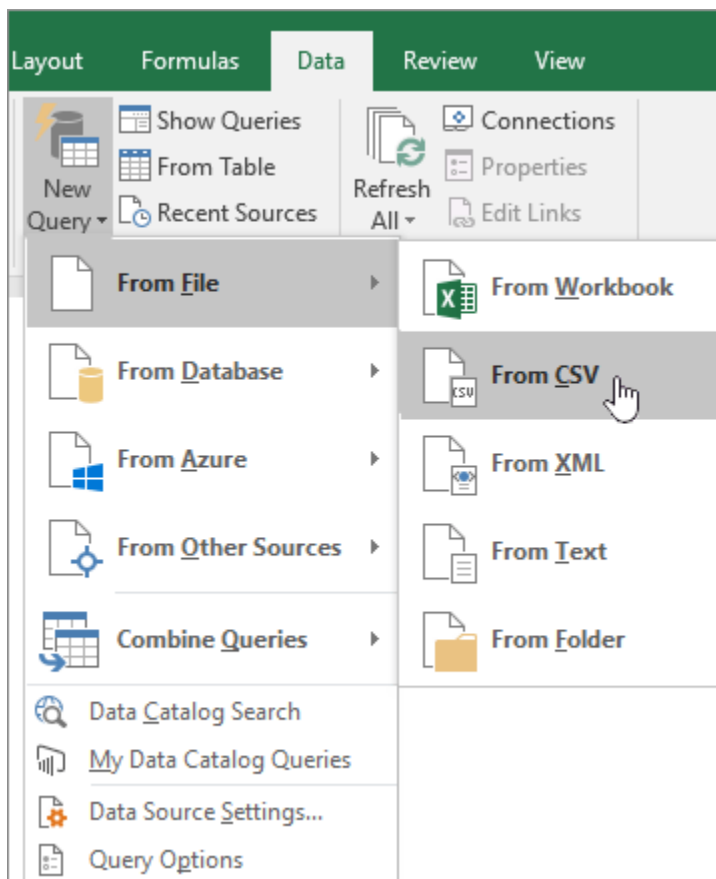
Layout Formulas Data Review View

New Query
Show Queries
From Table
Recent Sources
Refresh All
Connections
Properties
Edit Links

From File
From Database
From Azure
From Other Sources
Combine Queries
Data Catalog Search
My Data Catalog Queries
Data Source Settings...
Query Options

X
From Workbook
CSV
From CSV
From XML
From Text
From Folder